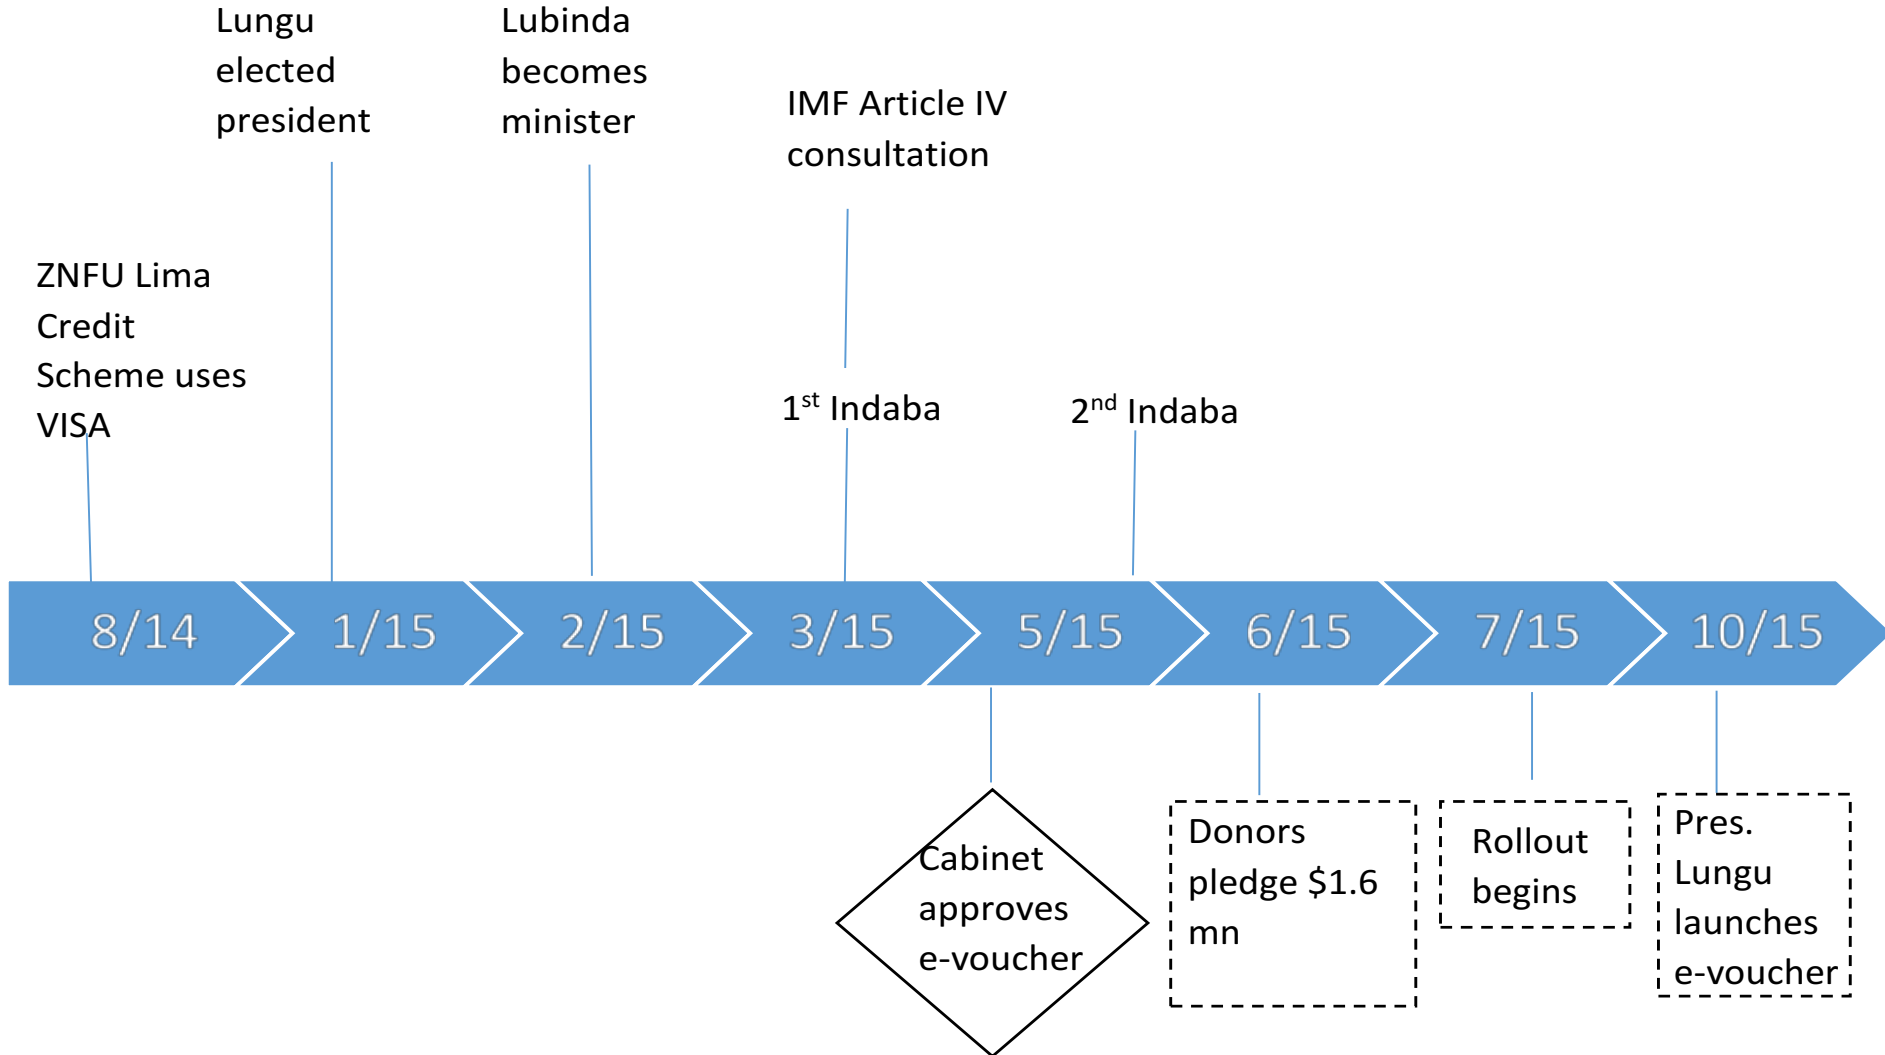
Lungu elected president

Lubinda becomes minister

IMF Article IV consultation

ZNFU Lima Credit Scheme uses VISA

1$^{st}$ Indaba

2$^{nd}$ Indaba

8/14

1/15

2/15

3/15

5/15

6/15

7/15

10/15

Cabinet approves e-voucher

Donors pledge $1.6 mn

Rollout begins

Pres. Lungu launches e-voucher